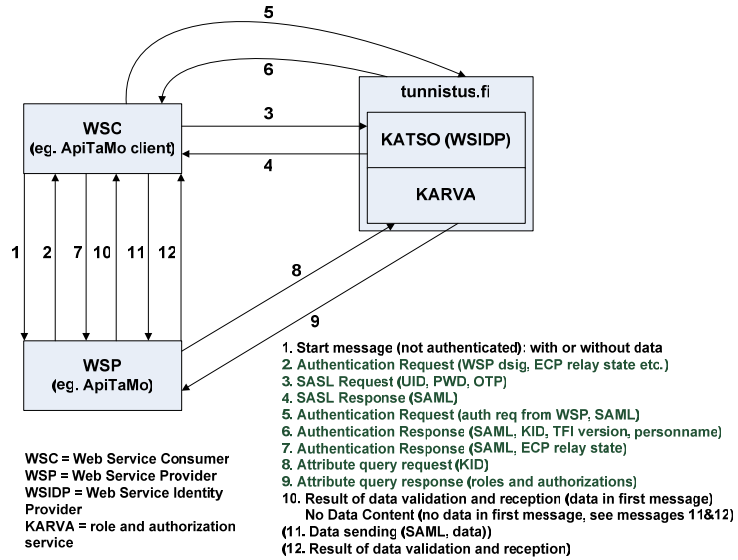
5

6

tunnistus.fi

WSC
(eg. ApiTaMo client)

3

KATSO (WSIDP)

4

KARVA

1 2 7 10 11 12

8

9

WSP
(eg. ApiTaMo)

1. Start message (not authenticated): with or without data
2. Authentication Request (WSP dsig, ECP relay state etc.)
3. SASL Request (UID, PWD, OTP)
4. SASL Response (SAML)
5. Authentication Request (auth req from WSP, SAML)
6. Authentication Response (SAML, KID, TFI version, personname)
7. Authentication Response (SAML, ECP relay state)
8. Attribute query request (KID)
9. Attribute query response (roles and authorizations)
10. Result of data validation and reception (data in first message)
No Data Content (no data in first message, see messages 11&12)
(11. Data sending (SAML, data))
(12. Result of data validation and reception)

WSC = Web Service Consumer
WSP = Web Service Provider
WSIDP = Web Service Identity Provider
KARVA = role and authorization service